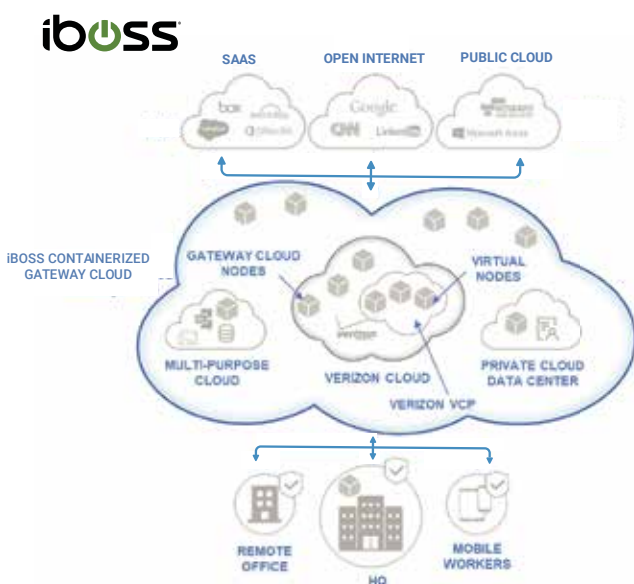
iboss

SAAS

OPEN INTERNET

PUBLIC CLOUD

box

Office365

Google

CNN

LinkedIn

Microsoft Azure

iBOSS CONTAINERIZED GATEWAY CLOUD

GATEWAY CLOUD NODES

VIRTUAL NODES

MULTI-PURPOSE CLOUD

VERIZON CLOUD

PRIVATE CLOUD DATA CENTER

VERIZON VCP

REMOTE OFFICE

HQ

MOBILE WORKERS